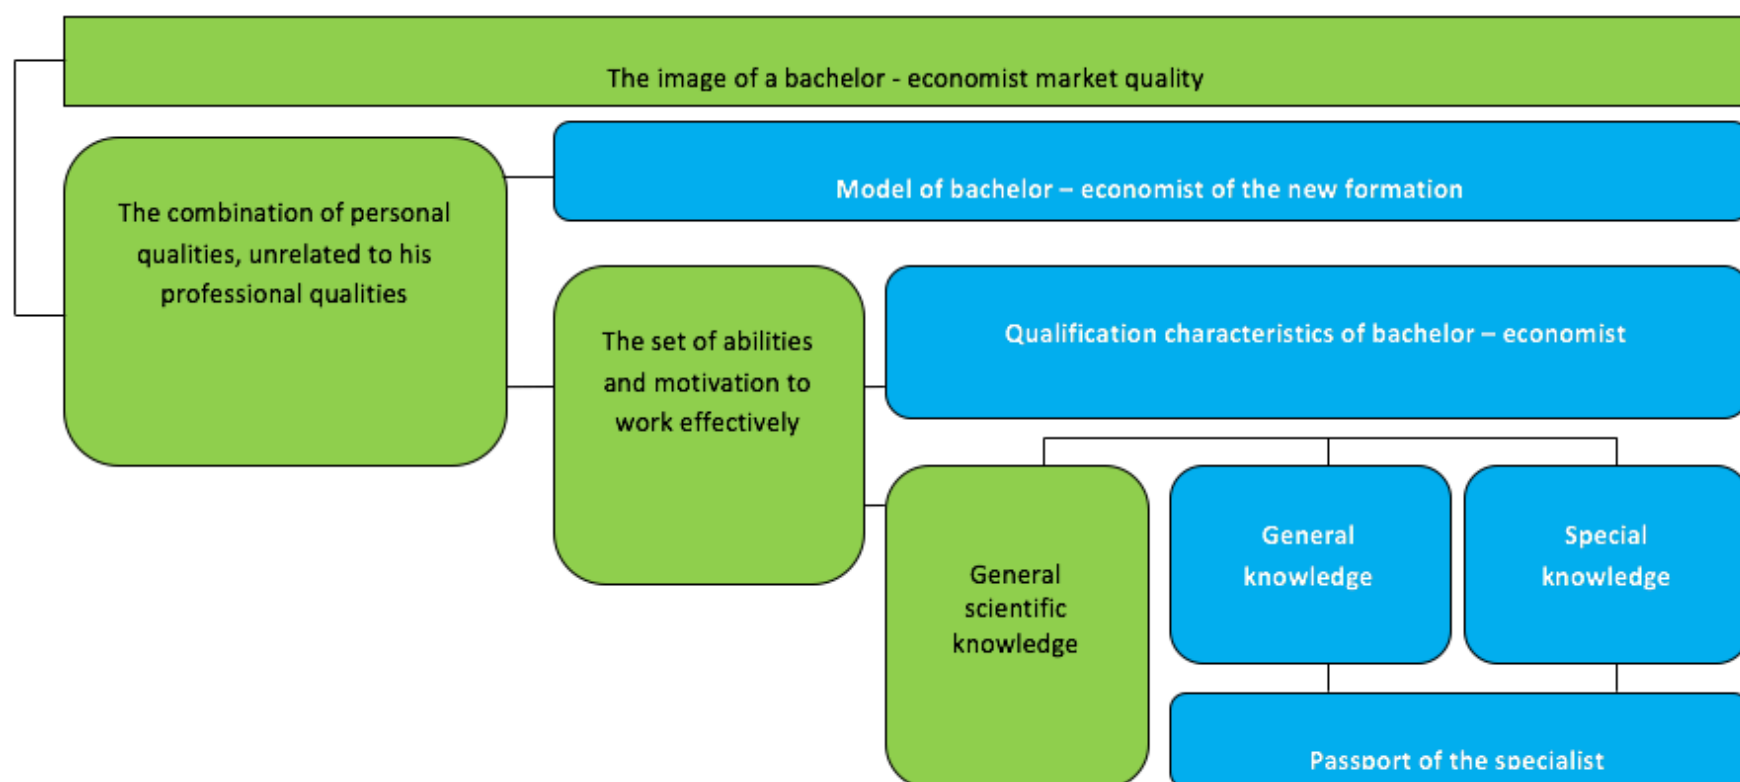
The image of a bachelor - economist market quality

The combination of personal qualities, unrelated to his professional qualities

Model of bachelor – economist of the new formation

The set of abilities and motivation to work effectively

Qualification characteristics of bachelor – economist

General scientific knowledge

General knowledge

Special knowledge

Passport of the specialist